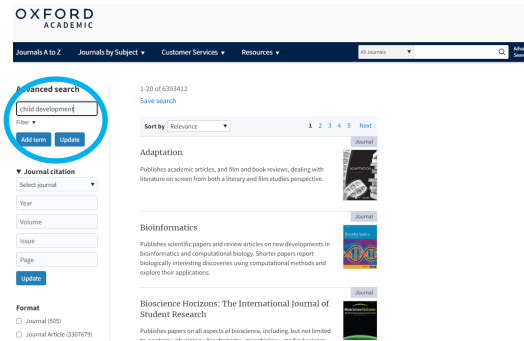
OXFORD
ACADEMIC

Journals A to Z Journals by Subject ▾ Customer Services ▾ Resources ▾
All Journals ▾
Adv Sear

Advanced search
child development
Filter ▾
Add term Update

▼ Journal citation
Select journal ▾
Year
Volume
Issue
Page
Update

Format
☐ Journal (505)
☐ Journal Article (3307679)

1-20 of 6393412
Save search

Sort by Relevance ▾
1 2 3 4 5 Next

Journal
Adaptation
Publishes academic articles, and film and book reviews, dealing with literature on screen from both a literary and film studies perspective.

Journal
Bioinformatics
Publishes scientific papers and review articles on new developments in bioinformatics and computational biology. Shorter papers report biologically interesting discoveries using computational methods and explore their applications.

Journal
Bioscience Horizons: The International Journal of Student Research
Publishes papers on all aspects of bioscience, including, but not limited to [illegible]